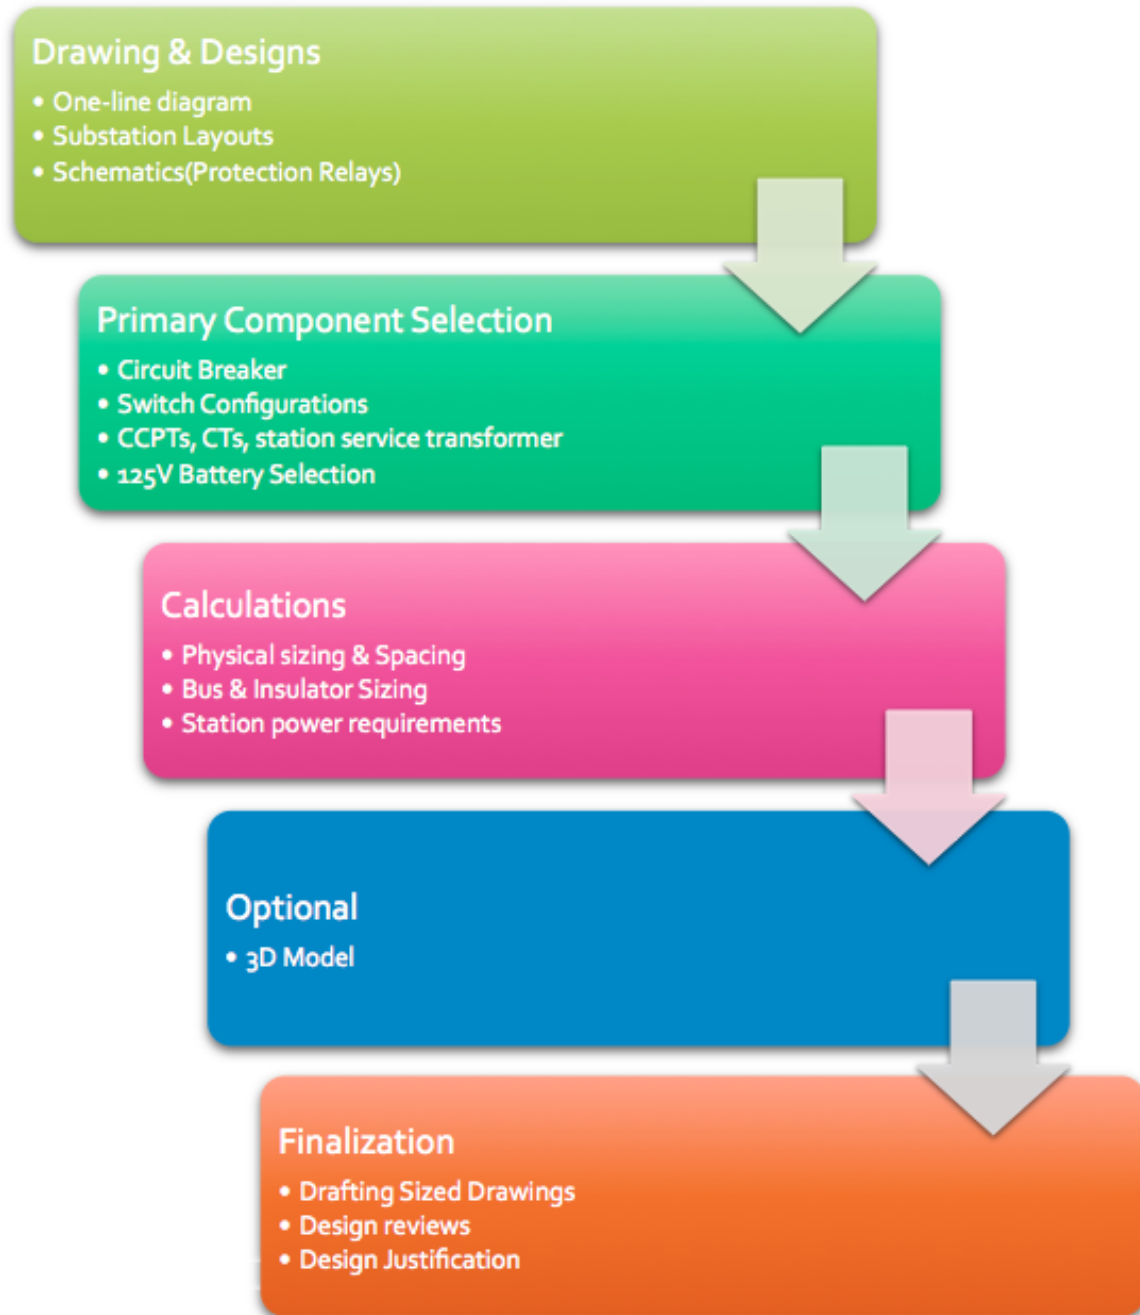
Drawing & Designs
• One-line diagram
• Substation Layouts
• Schematics(Protection Relays)

Primary Component Selection
• Circuit Breaker
• Switch Configurations
• CCPTs, CTs, station service transformer
• 125V Battery Selection

Calculations
• Physical sizing & Spacing
• Bus & Insulator Sizing
• Station power requirements

Optional
• 3D Model

Finalization
• Drafting Sized Drawings
• Design reviews
• Design Justification